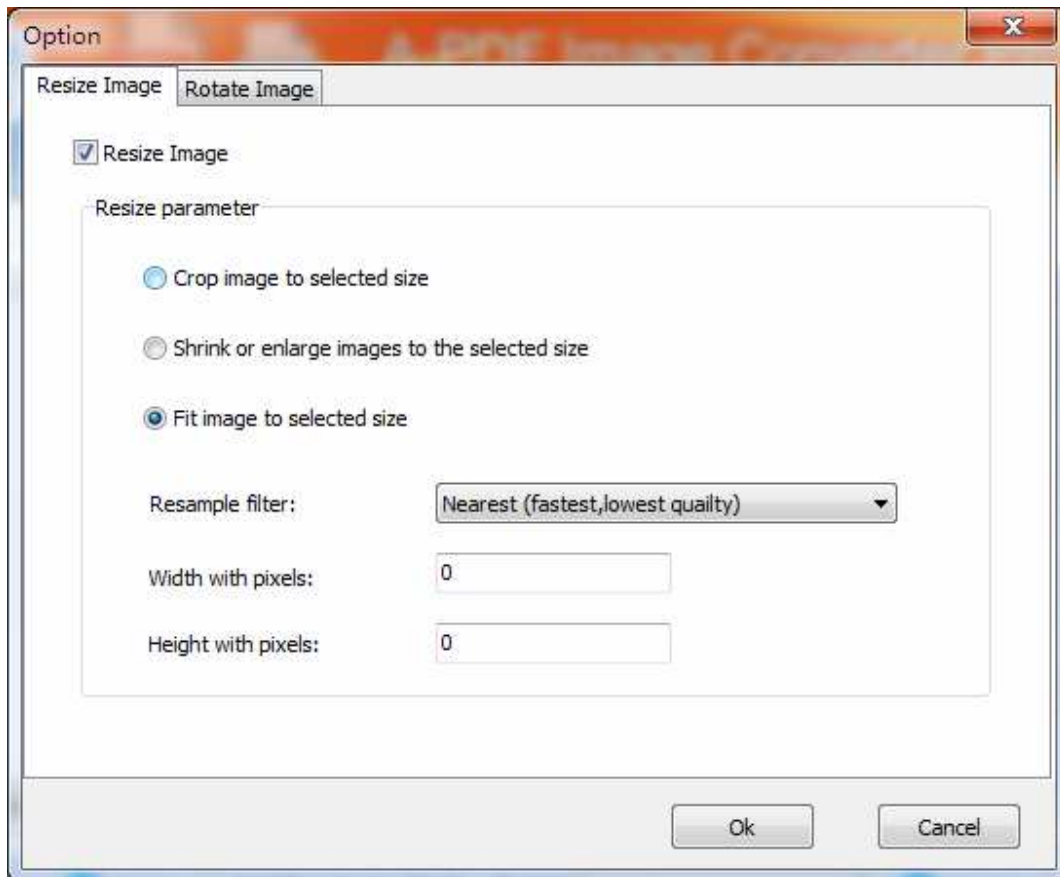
Option

Resize Image | Rotate Image

Resize Image

Resize parameter

Crop image to selected size

Shrink or enlarge images to the selected size

Fit image to selected size

Resample filter: Nearest (fastest,lowest quailty)

Width with pixels: 0

Height with pixels: 0

Ok

Cancel